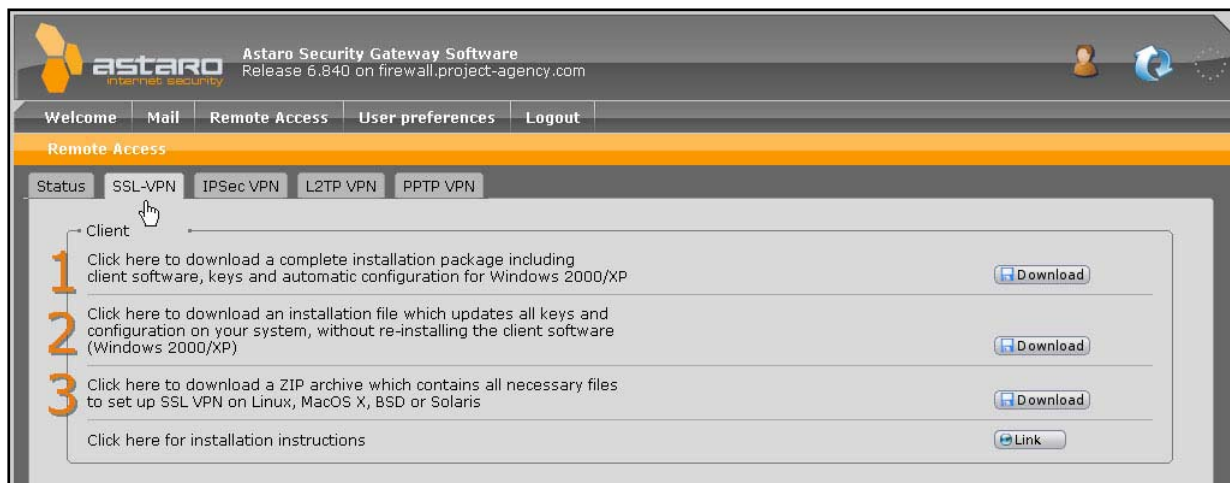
astaro
internet security

Astaro Security Gateway Software
Release 6.840 on firewall.project-agency.com

Welcome | Mail | Remote Access | User preferences | Logout

Remote Access

Status | SSL-VPN | IPSec VPN | L2TP VPN | PPTP VPN

Client

1 Click here to download a complete installation package including client software, keys and automatic configuration for Windows 2000/XP
Download

2 Click here to download an installation file which updates all keys and configuration on your system, without re-installing the client software (Windows 2000/XP)
Download

3 Click here to download a ZIP archive which contains all necessary files to set up SSL VPN on Linux, MacOS X, BSD or Solaris
Download

Click here for installation instructions
Link